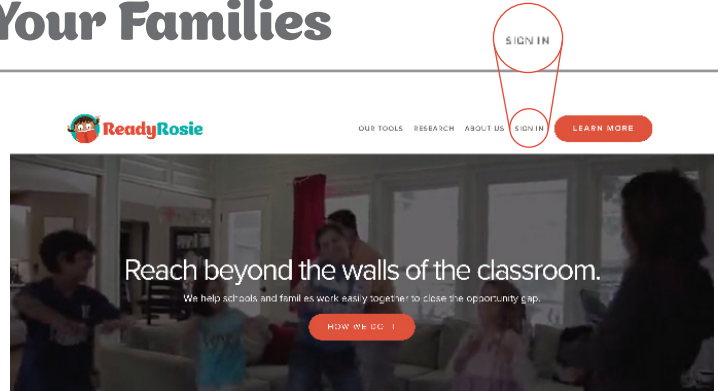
Your Families

SIGN IN

ReadyRosie

OUR TOOLS RESEARCH ABOUT US SIGN IN LEARN MORE

Reach beyond the walls of the classroom.

We help schools and families work easily together to close the opportunity gap.

HOW WE DO IT